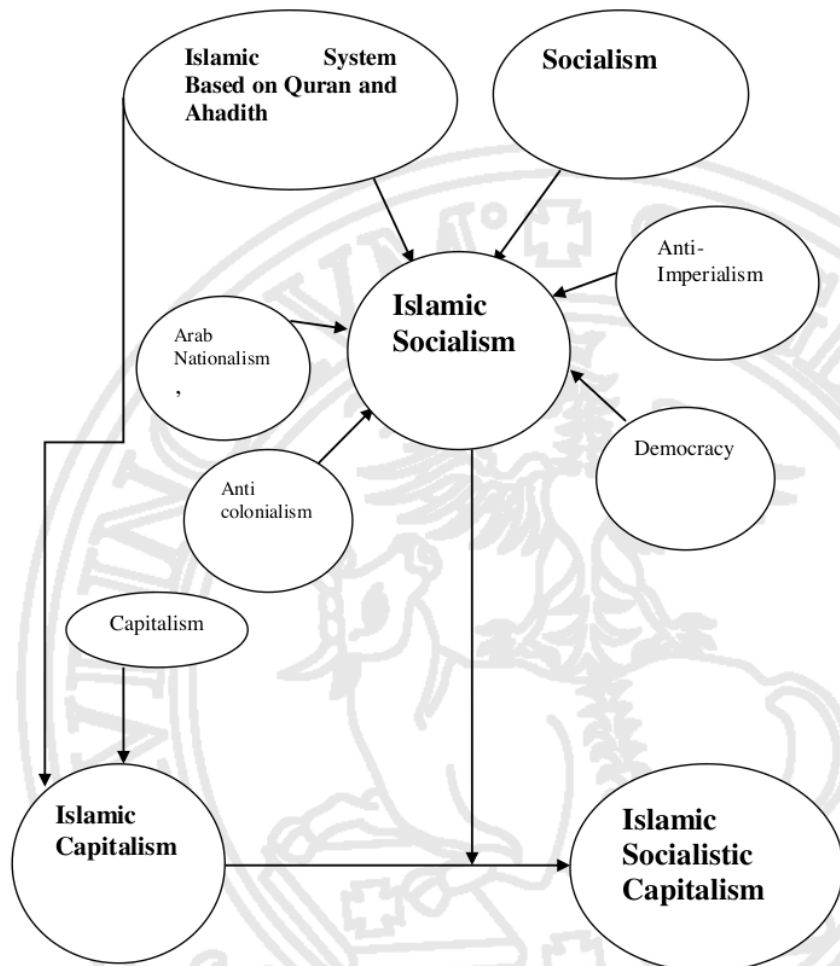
Islamic System Based on Quran and Ahadith

Socialism

Anti-Imperialism

Islamic Socialism

Arab Nationalism ,

Democracy

Anti colonialism

Capitalism

Islamic Capitalism

Islamic Socialistic Capitalism